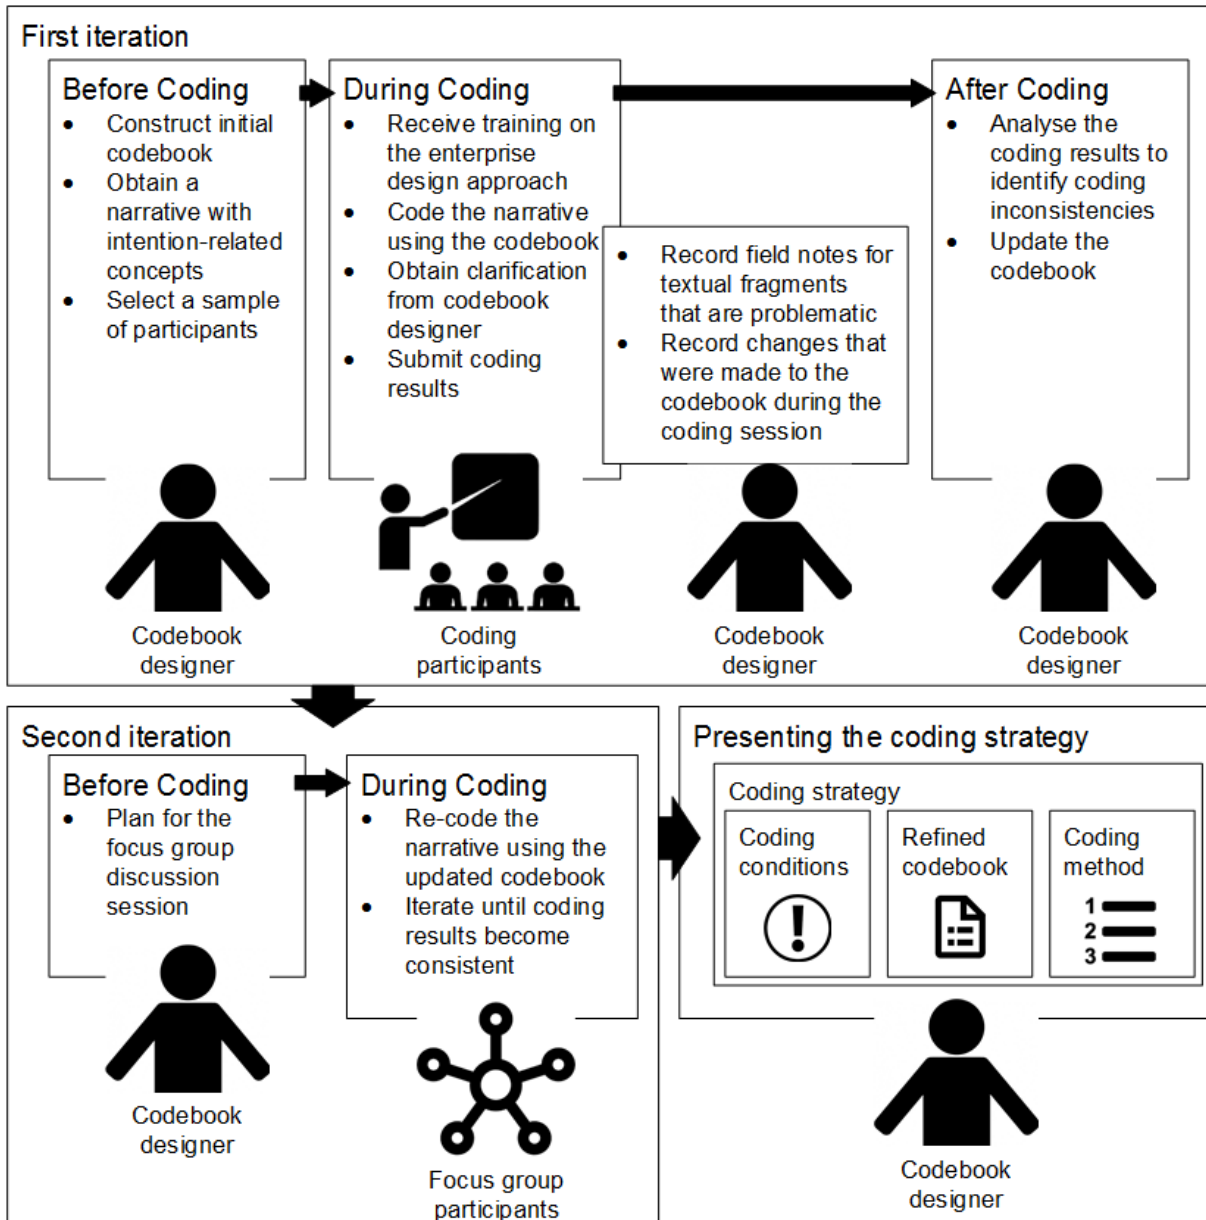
First iteration

Before Coding
- Construct initial codebook
- Obtain a narrative with intention-related concepts
- Select a sample of participants

Codebook designer

During Coding
- Receive training on the enterprise design approach
- Code the narrative using the codebook
- Obtain clarification from codebook designer
- Submit coding results

Coding participants

- Record field notes for textual fragments that are problematic
- Record changes that were made to the codebook during the coding session

Codebook designer

After Coding
- Analyse the coding results to identify coding inconsistencies
- Update the codebook

Codebook designer

Second iteration

Before Coding
- Plan for the focus group discussion session

Codebook designer

During Coding
- Re-code the narrative using the updated codebook
- Iterate until coding results become consistent

Focus group participants

Presenting the coding strategy

Coding strategy

Coding conditions

Refined codebook

Coding method

1
2
3

Codebook designer